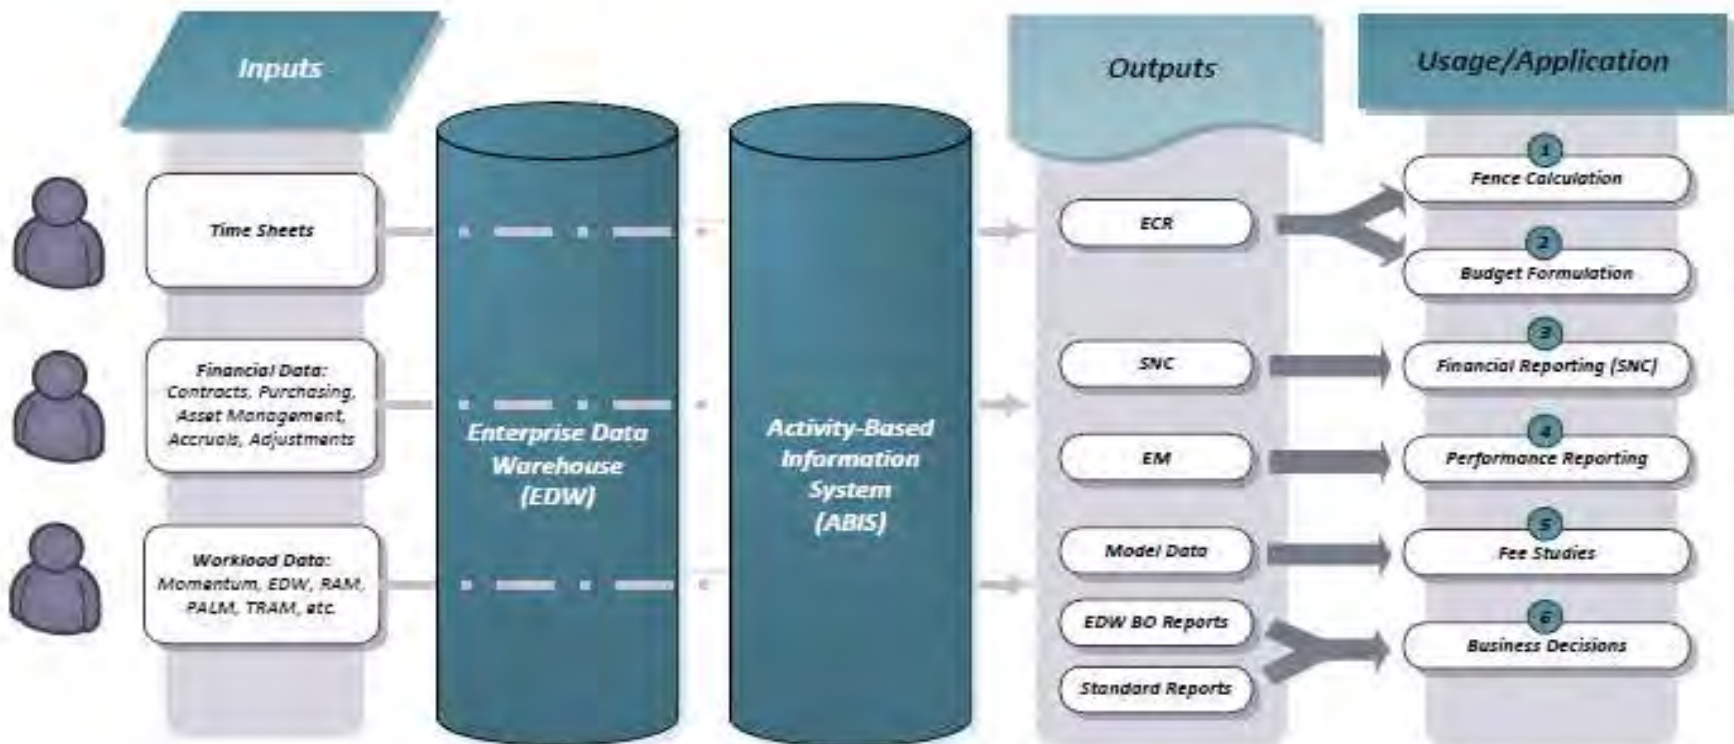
Inputs

Time Sheets

Financial Data: Contracts, Purchasing, Asset Management, Accruals, Adjustments

Workload Data: Momentum, EDW, RAM, PALM, TRAM, etc.

Enterprise Data Warehouse (EDW)

Activity-Based Information System (ABIS)

Outputs

ECR

SNC

EM

Model Data

EDW BO Reports

Standard Reports

Usage/Application

1 Fence Calculation

2 Budget Formulation

3 Financial Reporting (SNC)

4 Performance Reporting

5 Fee Studies

6 Business Decisions